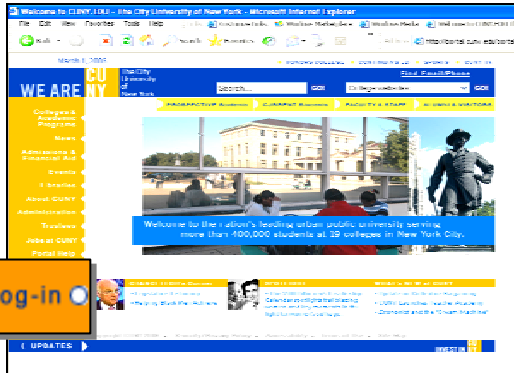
Welcome to CUNY.EDU - The City University of New York - Microsoft Internet Explorer

File Edit View Favorites Tools Help

Back

Search Favorites

http://portal.cuny.edu/portal

March 1, 2006

WE ARE CU NY

The City University of New York

Search...

GO!

College Websites

GO!

Find Email/Phone

PROSPECTIVE STUDENTS

CURRENT STUDENTS

FACULTY & STAFF

ALUMNI & VISITORS

Colleges & Academic Programs

News

Admissions & Financial Aid

Events

Libraries

About CUNY

Administration

Trustees

Jobs at CUNY

Portal Help

Welcome to the nation's leading urban public university serving more than 400,000 students at 23 colleges in New York City.

Log-in

UPDATES